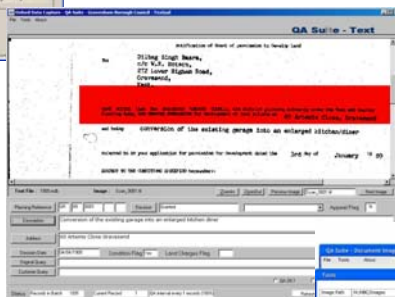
QA Suite - Text

Notification of Grant of permission to Develop Land

To Dilbag Singh Bears, c/o V.K. Estate, 272 Lower Higham Road, Gravesend, Kent.

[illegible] 60 Arteris Close, Gravesend

conversion of the existing garage into an enlarged kitchen/diner

referred to in your application for permission for development dated the 1st day of January 19 93

SUBJECT TO THE CONDITIONS SPECIFIED hereunder:-

Text File

Image

Zoom

Zoom Out

Previous Image

Next Image

Planning Reference

Decision

Appeal Flag

Description

Conversion of the existing garage into an enlarged kitchen diner

Address

60 Arteris Close Gravesend

Decision Date

Condition Flag

Land Charges Flag

Original Query

Customer Query

Status

QA Suite - Document Image

File Tools About

Forms

Image Path

Reject

Accept